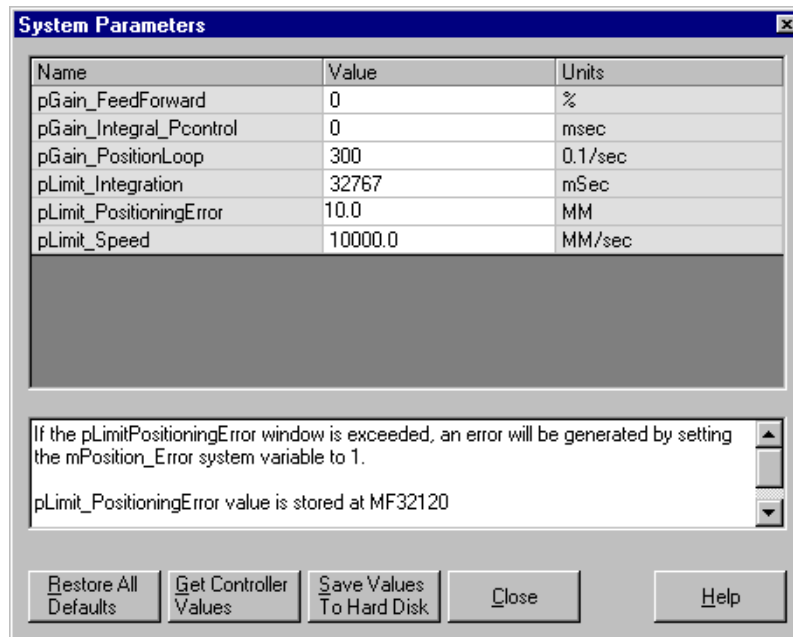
System Parameters

| Name | Value | Units |
|---|---|---|
| pGain_FeedForward | 0 | % |
| pGain_Integral_Pcontrol | 0 | msec |
| pGain_PositionLoop | 300 | 0.1/sec |
| pLimit_Integration | 32767 | mSec |
| pLimit_PositioningError | 10.0 | MM |
| pLimit_Speed | 10000.0 | MM/sec |

If the pLimitPositioningError window is exceeded, an error will be generated by setting the mPosition_Error system variable to 1.

pLimit_PositioningError value is stored at MF32120

Restore All Defaults

Get Controller Values

Save Values To Hard Disk

Close

Help